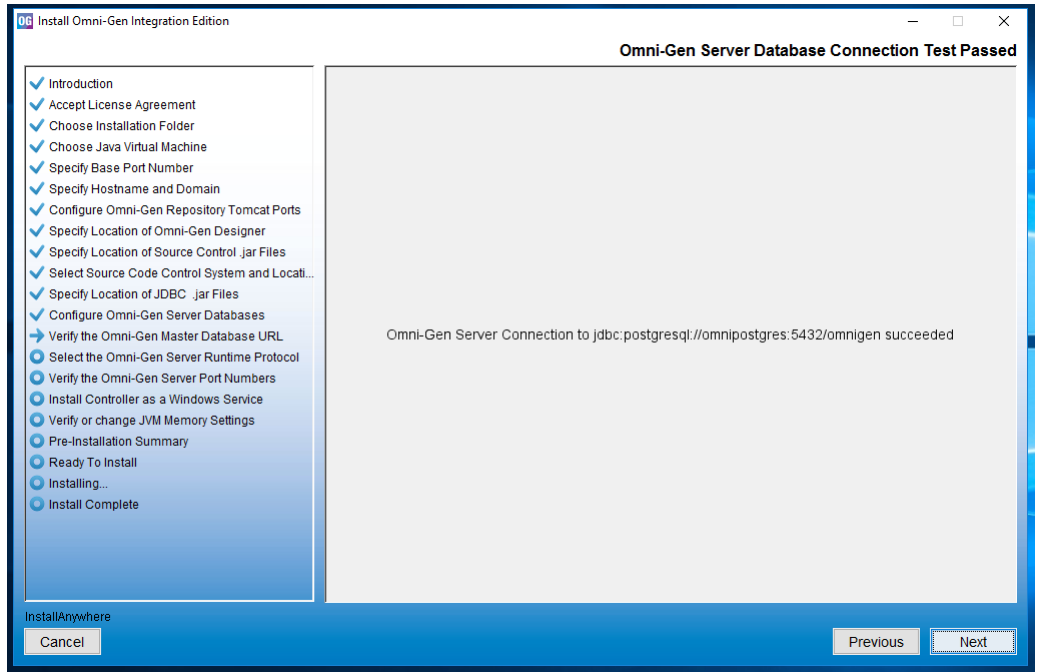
OG Install Omni-Gen Integration Edition

Omni-Gen Server Database Connection Test Passed

Introduction
Accept License Agreement
Choose Installation Folder
Choose Java Virtual Machine
Specify Base Port Number
Specify Hostname and Domain
Configure Omni-Gen Repository Tomcat Ports
Specify Location of Omni-Gen Designer
Specify Location of Source Control .jar Files
Select Source Code Control System and Locati...
Specify Location of JDBC .jar Files
Configure Omni-Gen Server Databases
Verify the Omni-Gen Master Database URL
Select the Omni-Gen Server Runtime Protocol
Verify the Omni-Gen Server Port Numbers
Install Controller as a Windows Service
Verify or change JVM Memory Settings
Pre-Installation Summary
Ready To Install
Installing...
Install Complete

Omni-Gen Server Connection to jdbc:postgresql://omnipostgres:5432/omnigen succeeded

InstallAnywhere
Cancel
Previous
Next